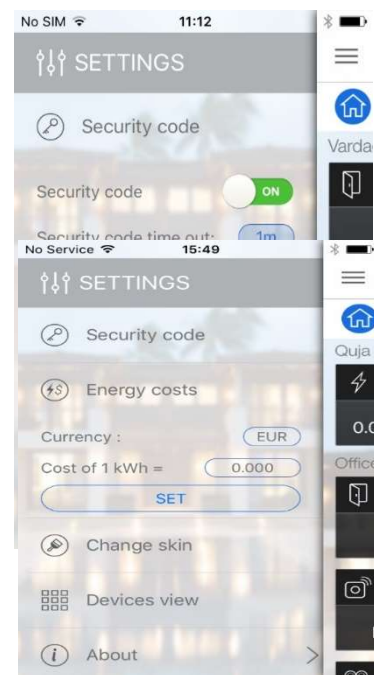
No SIM 11:12

SETTINGS

Security code

Security code ON

Security code time out: 1m

Vardac

No Service 15:49

SETTINGS

Security code

Energy costs

Currency : EUR

Cost of 1 kWh = 0.000

SET

Change skin

Devices view

About

Quja

0.0

Office